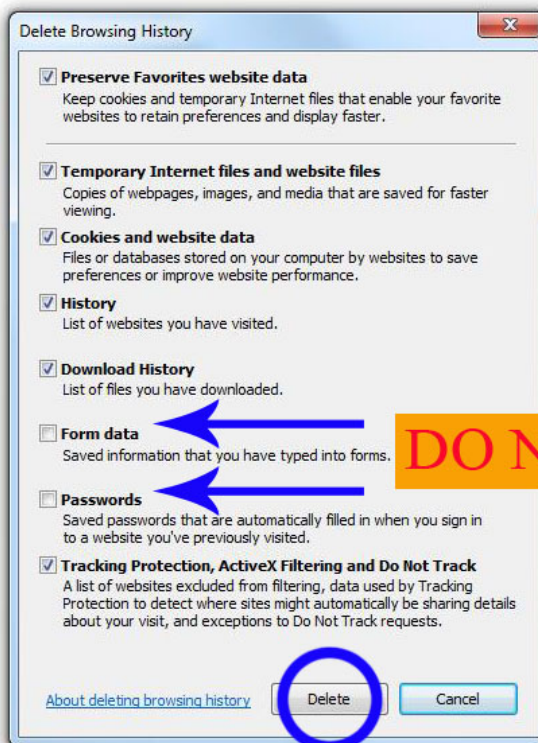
Delete Browsing History

Preserve Favorites website data
Keep cookies and temporary Internet files that enable your favorite websites to retain preferences and display faster.

Temporary Internet files and website files
Copies of webpages, images, and media that are saved for faster viewing.

Cookies and website data
Files or databases stored on your computer by websites to save preferences or improve website performance.

History
List of websites you have visited.

Download History
List of files you have downloaded.

Form data
Saved information that you have typed into forms.

DO N

Passwords
Saved passwords that are automatically filled in when you sign in to a website you've previously visited.

Tracking Protection, ActiveX Filtering and Do Not Track
A list of websites excluded from filtering, data used by Tracking Protection to detect where sites might automatically be sharing details about your visit, and exceptions to Do Not Track requests.

About deleting browsing history

Delete

Cancel